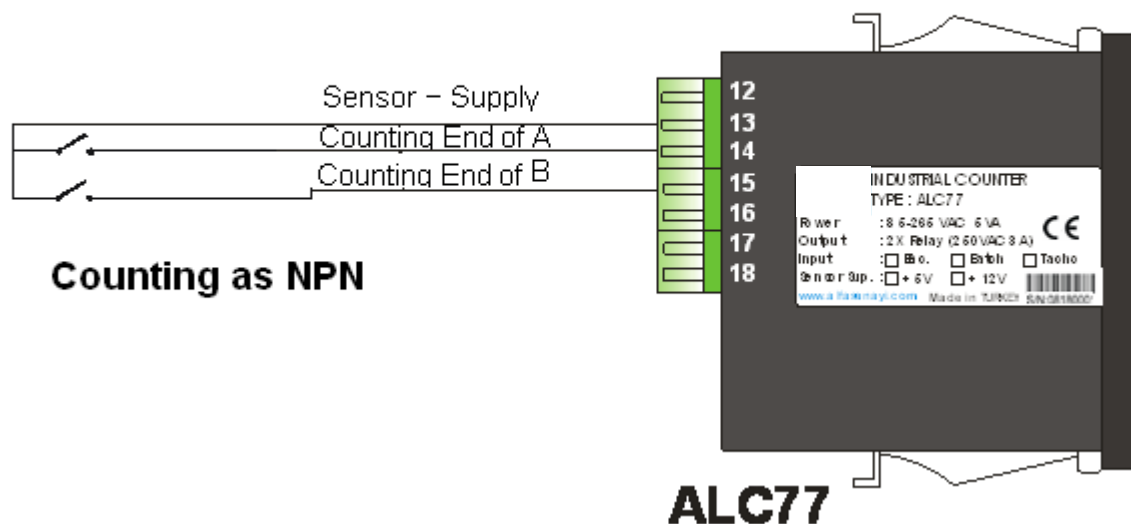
Sensor - Supply
Counting End of A
Counting End of B

12
13
14
15
16
17
18

Counting as NPN

INDUSTRIAL COUNTER
TYPE : ALC77
Power : 85-265 VAC 6 VA
Output : 2 X Relay (250VAC 3 A)
Input : ☐ Enc. ☐ Batch ☐ Tacho
Sensor Sup. : ☐ + 5V ☐ + 12V
www.alfarenayi.com Made in TURKEY S/N:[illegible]
CE

ALC77